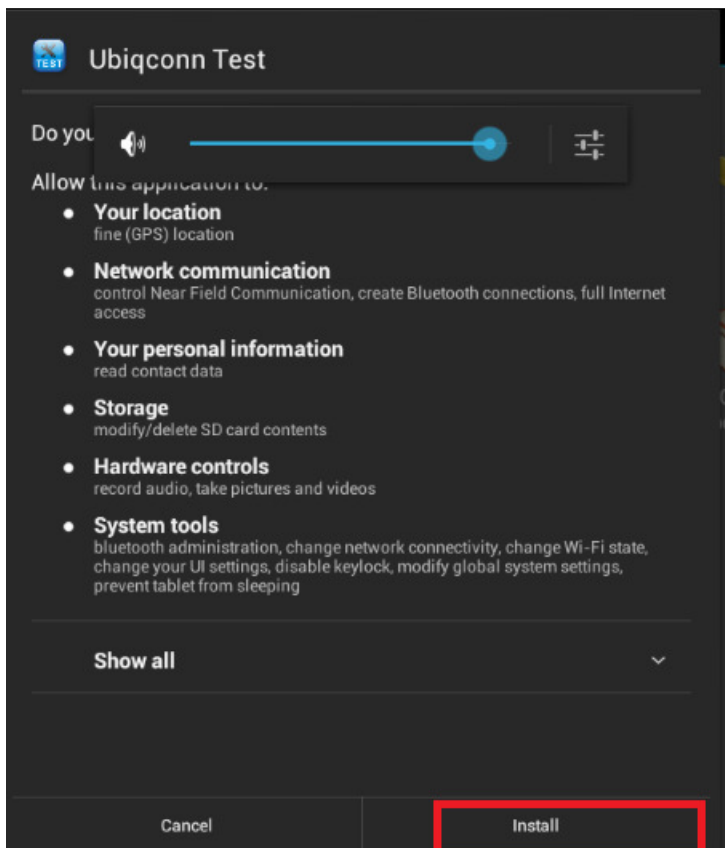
TEST

Ubiqconn Test

Do you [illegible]

Allow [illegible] to:

- **Your location**
fine (GPS) location
- **Network communication**
control Near Field Communication, create Bluetooth connections, full Internet access
- **Your personal information**
read contact data
- **Storage**
modify/delete SD card contents
- **Hardware controls**
record audio, take pictures and videos
- **System tools**
bluetooth administration, change network connectivity, change Wi-Fi state, change your UI settings, disable keylock, modify global system settings, prevent tablet from sleeping

Show all

Cancel

Install